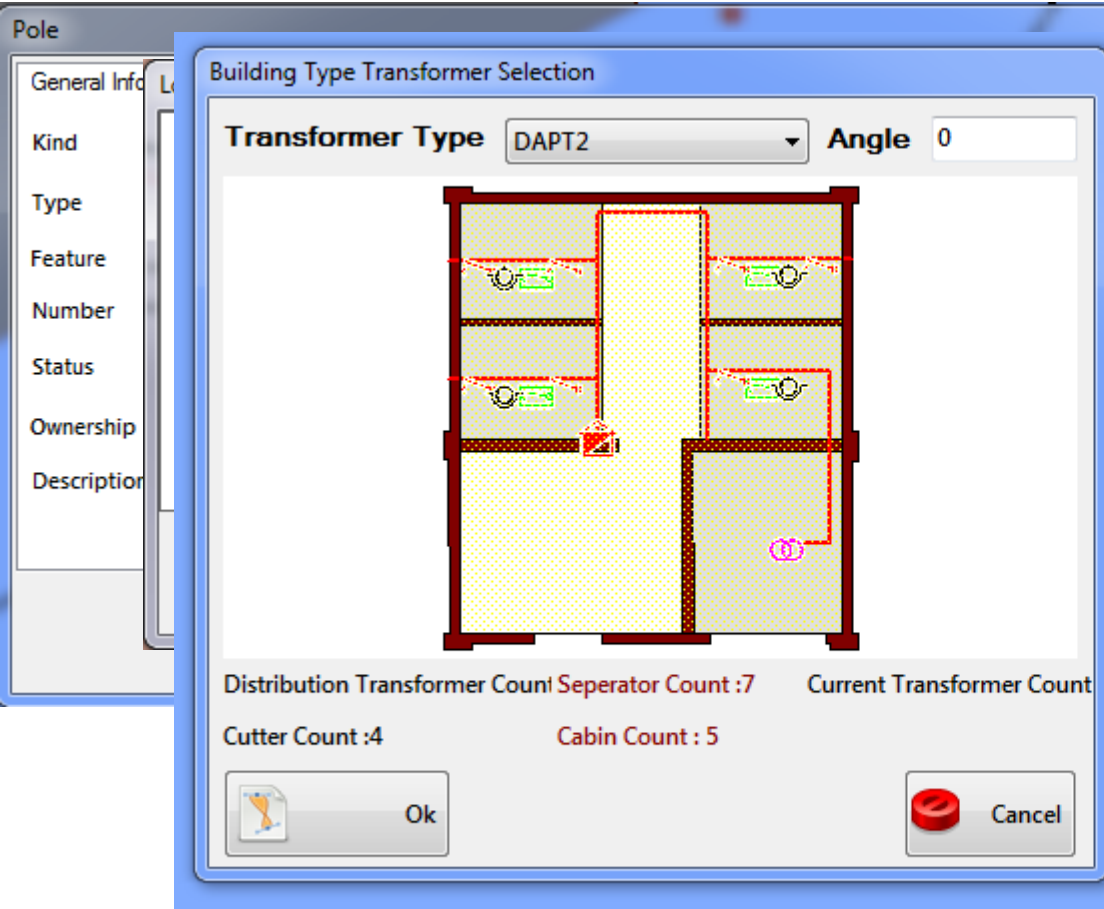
Pole

General Info

Kind

Type

Feature

Number

Status

Ownership

Description

Lo

Building Type Transformer Selection

Transformer Type DAPT2

Angle 0

Distribution Transformer Count

Seperator Count :7

Current Transformer Count

Cutter Count :4

Cabin Count : 5

Ok

Cancel